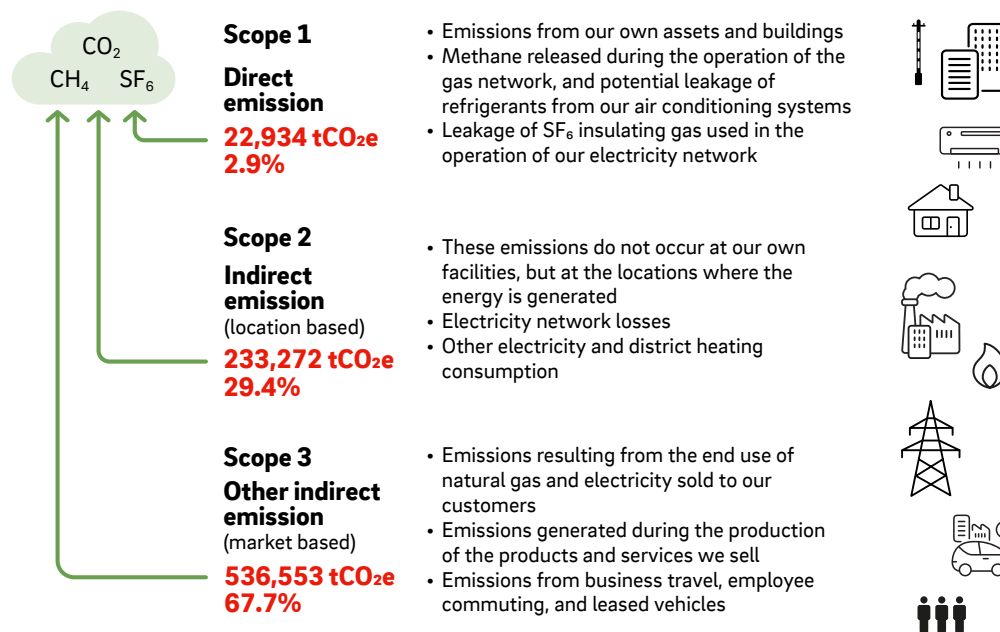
$CO_2$
$CH_4$ $SF_6$

Scope 1
Direct emission
22,934 $tCO_2e$
2.9%

• Emissions from our own assets and buildings
• Methane released during the operation of the gas network, and potential leakage of refrigerants from our air conditioning systems
• Leakage of $SF_6$ insulating gas used in the operation of our electricity network

Scope 2
Indirect emission
(location based)
233,272 $tCO_2e$
29.4%

• These emissions do not occur at our own facilities, but at the locations where the energy is generated
• Electricity network losses
• Other electricity and district heating consumption

Scope 3
Other indirect emission
(market based)
536,553 $tCO_2e$
67.7%

• Emissions resulting from the end use of natural gas and electricity sold to our customers
• Emissions generated during the production of the products and services we sell
• Emissions from business travel, employee commuting, and leased vehicles